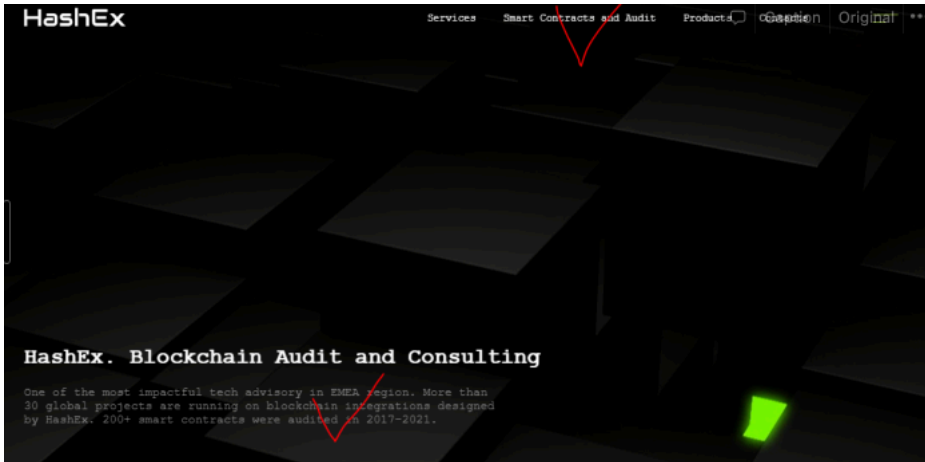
HashEx

Services Smart Contracts and Audit Products Contacts

Caption Original

HashEx. Blockchain Audit and Consulting

One of the most impactful tech advisory in EMEA region. More than 30 global projects are running on blockchain integrations designed by HashEx. 200+ smart contracts were audited in 2017-2021.